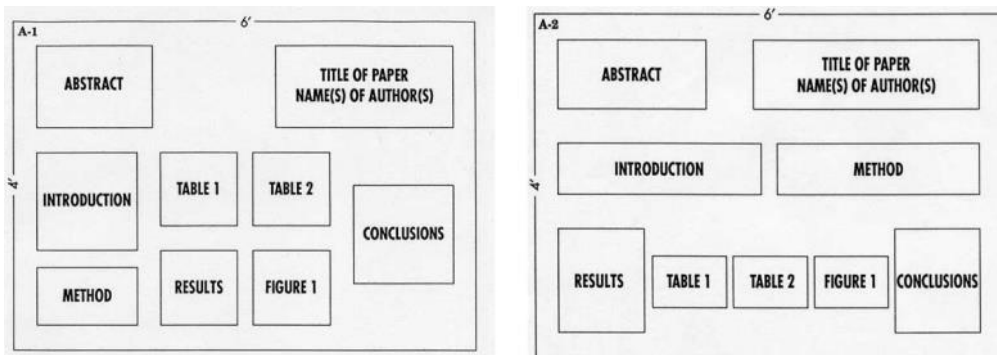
A-1

6′

4′

ABSTRACT

TITLE OF PAPER
NAME(S) OF AUTHOR(S)

INTRODUCTION

TABLE 1

TABLE 2

CONCLUSIONS

METHOD

RESULTS

FIGURE 1

A-2

6′

4′

ABSTRACT

TITLE OF PAPER
NAME(S) OF AUTHOR(S)

INTRODUCTION

METHOD

RESULTS

TABLE 1

TABLE 2

FIGURE 1

CONCLUSIONS